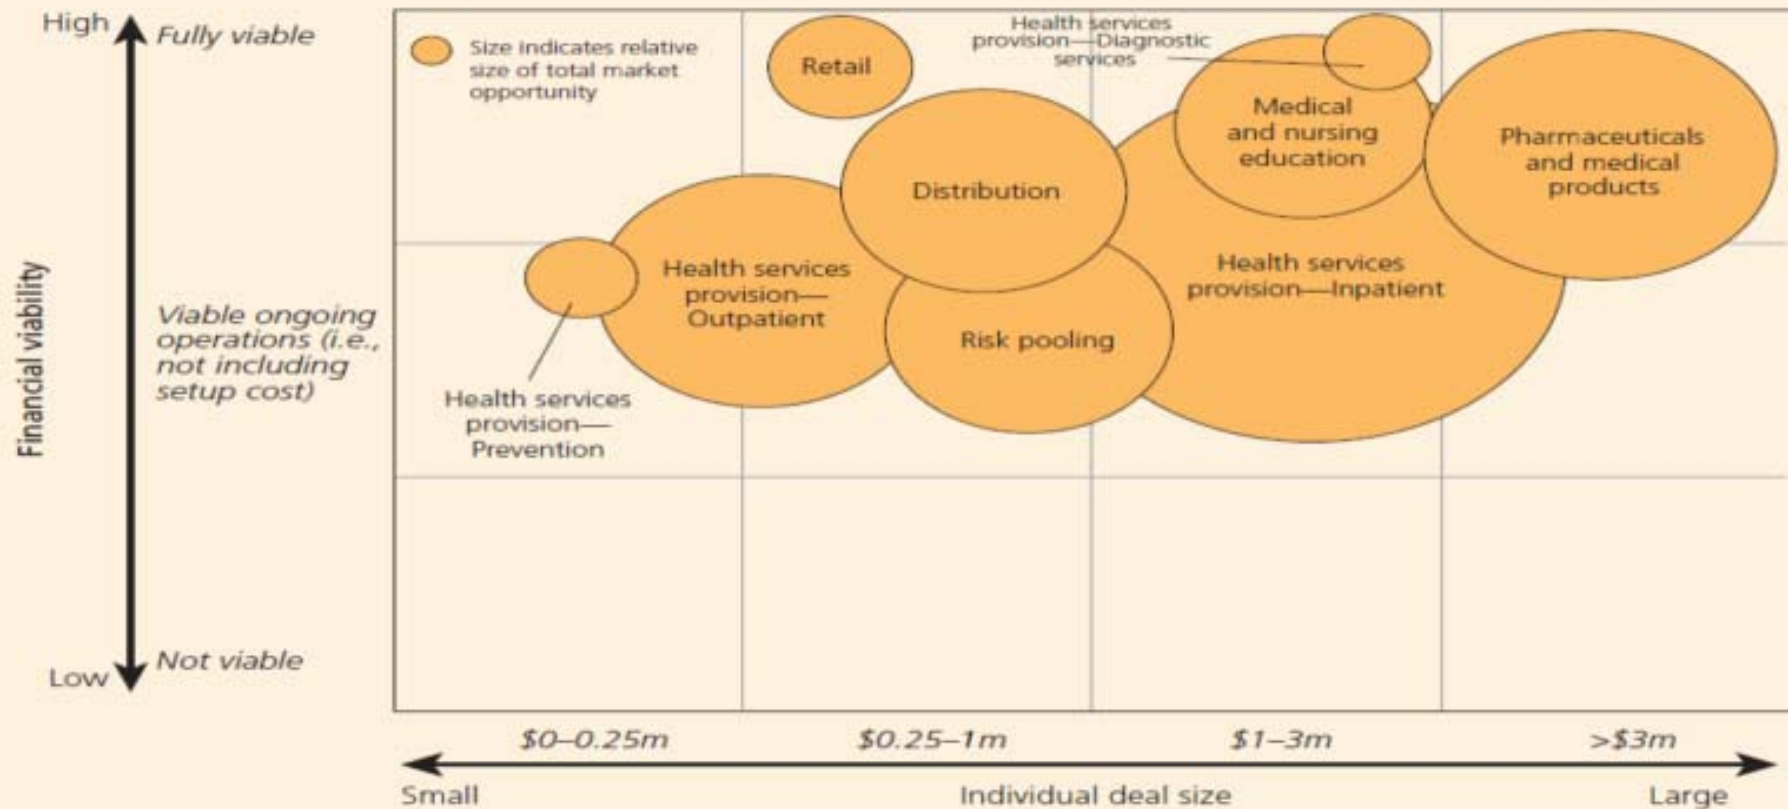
High

Fully viable

Financial viability

Viable ongoing operations (i.e., not including setup cost)

Low

Not viable

Size indicates relative size of total market opportunity

Retail

Health services provision—Diagnostic services

Medical and nursing education

Pharmaceuticals and medical products

Distribution

Health services provision—Outpatient

Health services provision—Inpatient

Risk pooling

Health services provision—Prevention

$0–0.25m

$0.25–1m

$1–3m

>$3m

Small

Individual deal size

Large